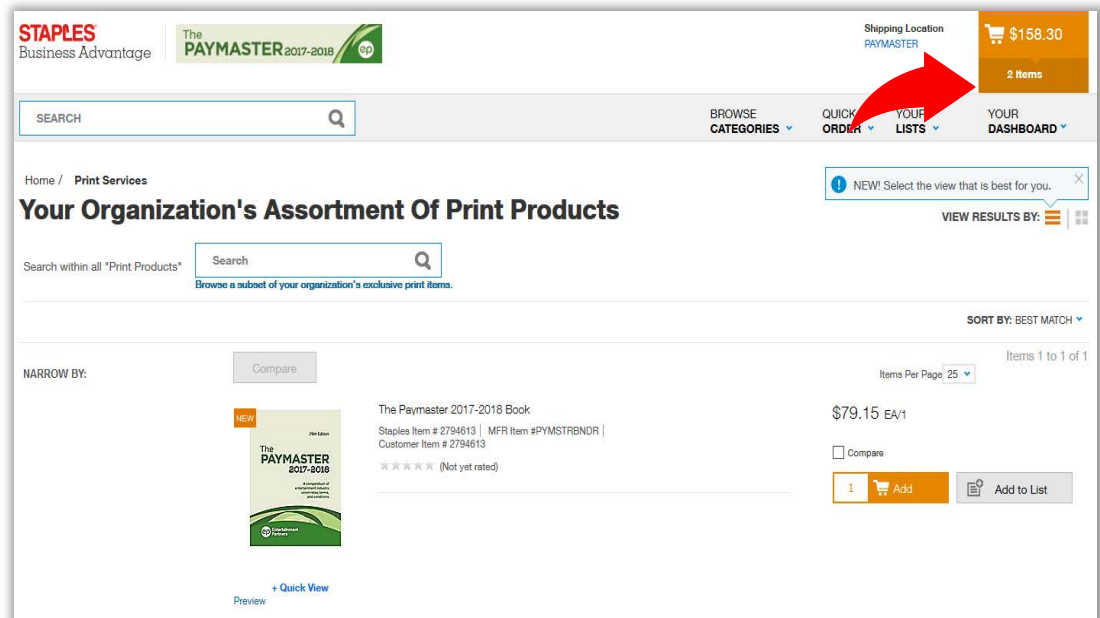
STAPLES
Business Advantage

The PAYMASTER 2017-2018 ep

Shipping Location
PAYMASTER

$158.30
2 Items

SEARCH

BROWSE CATEGORIES

QUICK ORDER

YOUR LISTS

YOUR DASHBOARD

Home / Print Services

Your Organization's Assortment Of Print Products

NEW! Select the view that is best for you.

VIEW RESULTS BY:

Search within all "Print Products"

Search

Browse a subset of your organization's exclusive print items.

SORT BY: BEST MATCH

NARROW BY:

Compare

Items 1 to 1 of 1

Items Per Page 25

NEW

The PAYMASTER 2017-2018

Entertainment Partners

The Paymaster 2017-2018 Book

Staples Item # 2794613 | MFR Item #PYMSTRBNDR |
Customer Item # 2794613

(Not yet rated)

$79.15 EA/1

Compare

1 Add

Add to List

+ Quick View

Preview